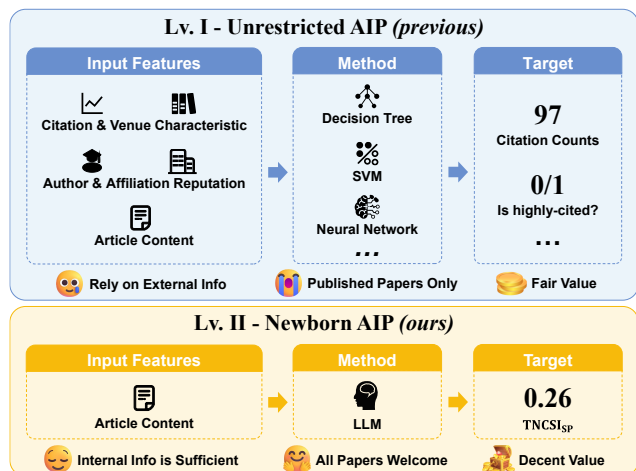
Lv. I - Unrestricted AIP *(previous)*

Input Features

Citation & Venue Characteristic

Author & Affiliation Reputation

Article Content

Method

Decision Tree

SVM

Neural Network

...

Target

97

Citation Counts

0/1

Is highly-cited?

...

Rely on External Info

Published Papers Only

Fair Value

Lv. II - Newborn AIP *(ours)*

Input Features

Article Content

Method

LLM

Target

0.26

$TNCSI_{SP}$

Internal Info is Sufficient

All Papers Welcome

Decent Value